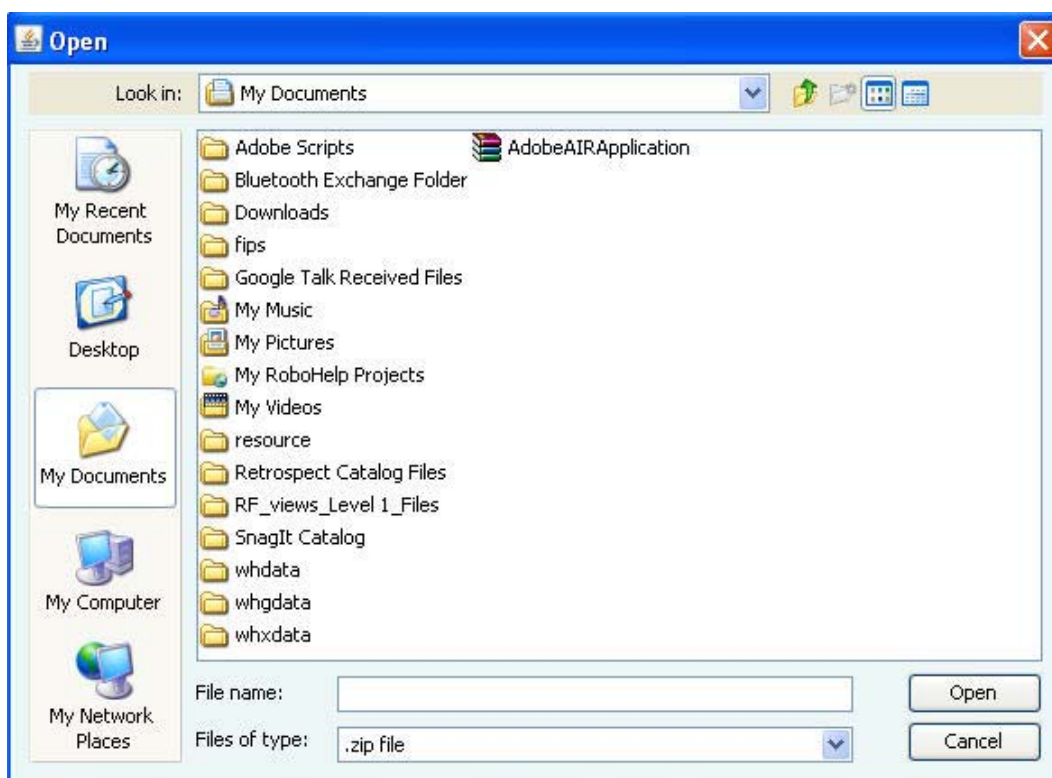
Open

Look in: My Documents

My Recent Documents

Desktop

My Documents

My Computer

My Network Places

Adobe Scripts
Bluetooth Exchange Folder
Downloads
fips
Google Talk Received Files
My Music
My Pictures
My RoboHelp Projects
My Videos
resource
Retrospect Catalog Files
RF_views_Level 1_Files
SnagIt Catalog
whdata
whgdata
whxdata

AdobeAIRApplication

File name:

Files of type: .zip file

Open

Cancel